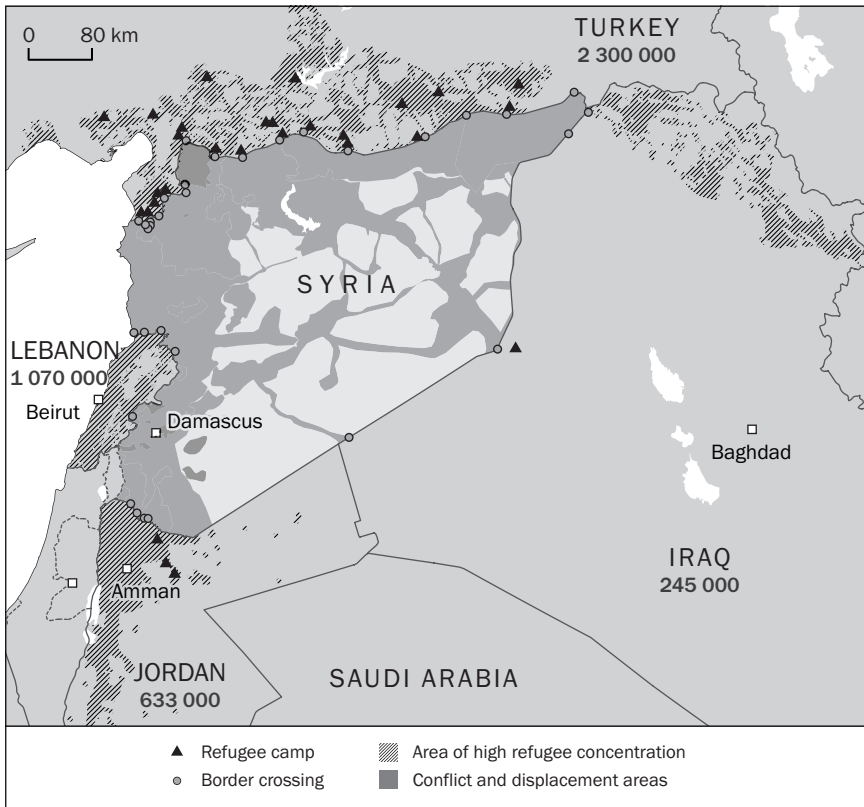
0 80 km

TURKEY
2 300 000

SYRIA

LEBANON
1 070 000

Beirut

Damascus

Baghdad

IRAQ
245 000

Amman

JORDAN
633 000

SAUDI ARABIA

Refugee camp
Border crossing
Area of high refugee concentration
Conflict and displacement areas